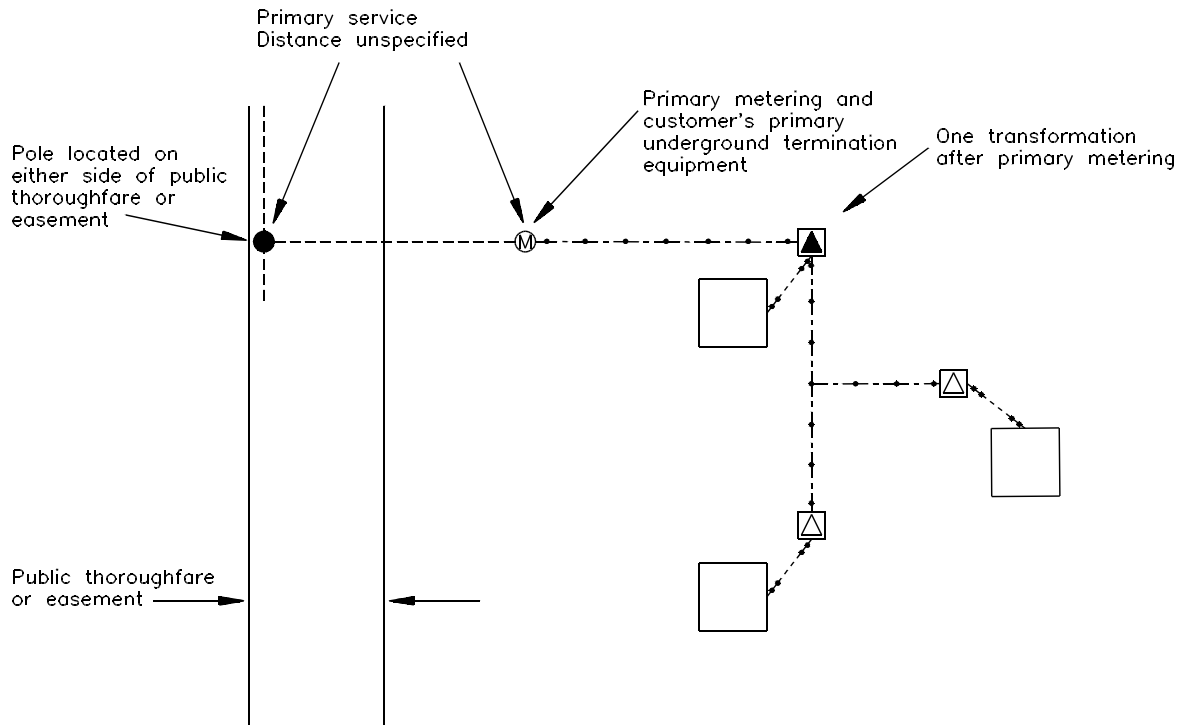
Primary service
Distance unspecified

Primary metering and customer's primary underground termination equipment

One transformation after primary metering

Pole located on either side of public thoroughfare or easement

M

Public thoroughfare or easement